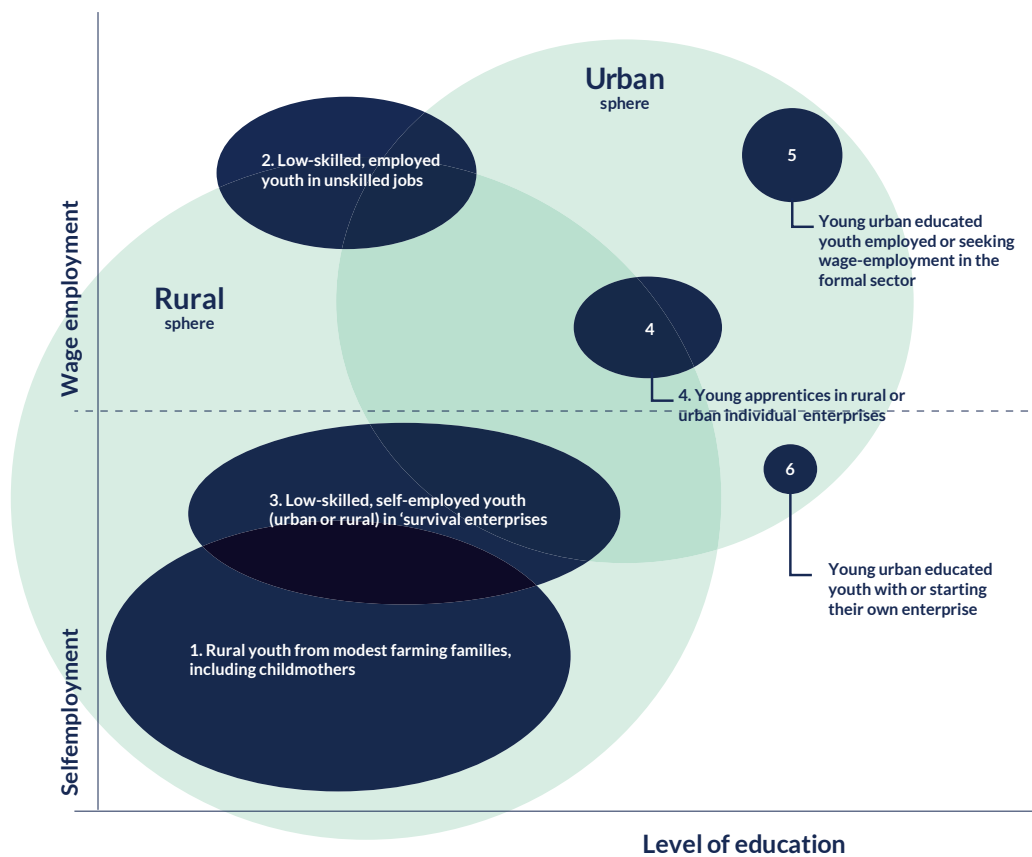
Urban
sphere

2. Low-skilled, employed youth in unskilled jobs

5

Young urban educated youth employed or seeking wage-employment in the formal sector

Rural
sphere

Wage employment

4

4. Young apprentices in rural or urban individual enterprises

6

3. Low-skilled, self-employed youth (urban or rural) in 'survival enterprises

Young urban educated youth with or starting their own enterprise

1. Rural youth from modest farming families, including childmothers

Selfemployment

Level of education